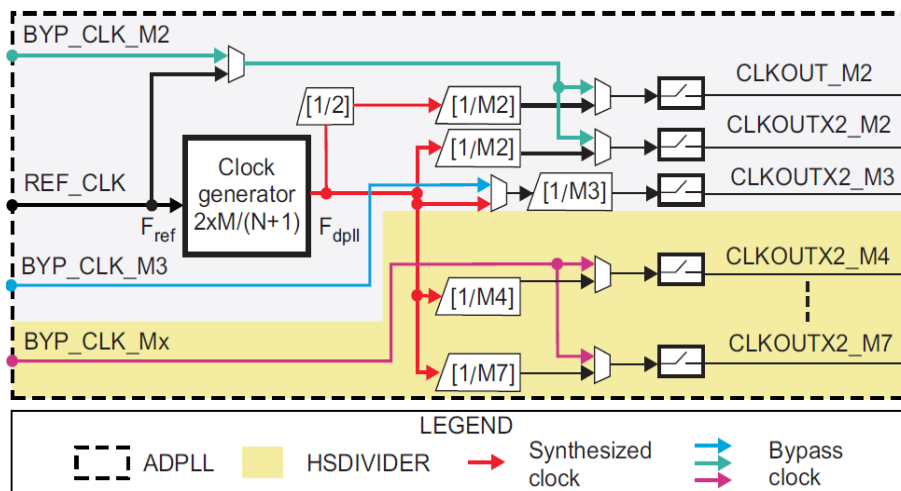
BYP_CLK_M2

REF_CLK

$F_{ref}$

Clock generator 2xM/(N+1)

$F_{dpll}$

BYP_CLK_M3

BYP_CLK_Mx

[1/2]

[1/M2]

[1/M2]

[1/M3]

[1/M4]

[1/M7]

CLKOUT_M2

CLKOUTX2_M2

CLKOUTX2_M3

CLKOUTX2_M4

CLKOUTX2_M7

LEGEND

ADPLL

HSDIVIDER

Synthesized clock

Bypass clock